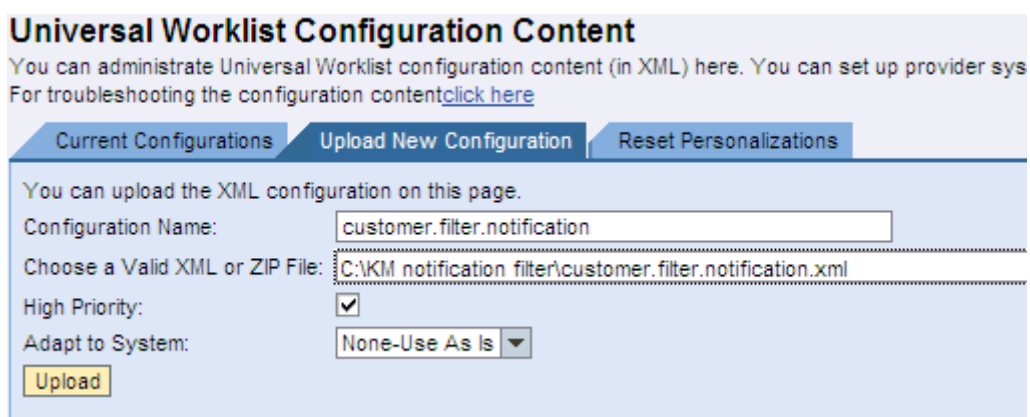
Universal Worklist Configuration Content

You can administrate Universal Worklist configuration content (in XML) here. You can set up provider sys
For troubleshooting the configuration contentclick here

Current Configurations | Upload New Configuration | Reset Personalizations

You can upload the XML configuration on this page.

Configuration Name: customer.filter.notification

Choose a Valid XML or ZIP File: C:\KM notification filter\customer.filter.notification.xml

High Priority: ✔

Adapt to System: None-Use As Is

Upload